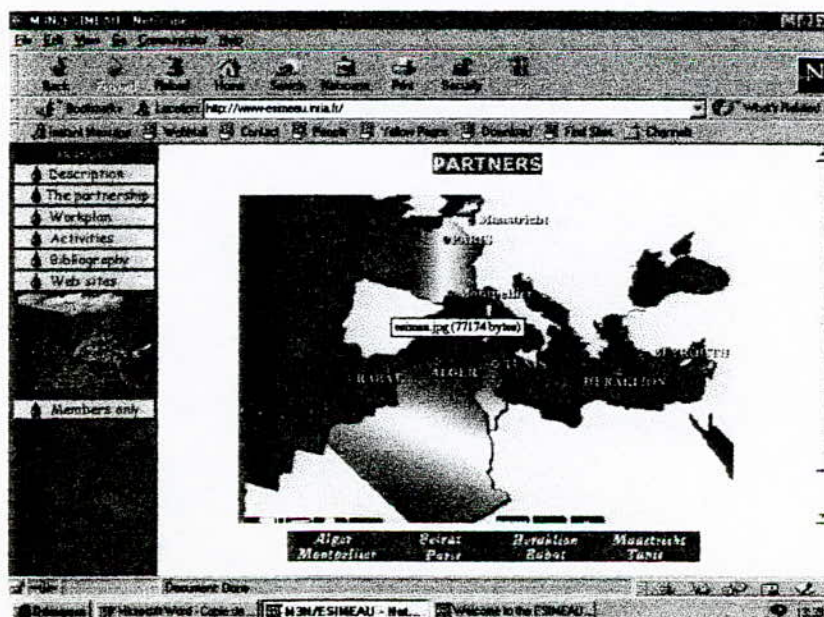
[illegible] - Netscape

File Edit View Go Communicator Help

Back Forward Reload Home Search Netscape Print Security

Bookmarks Location: http://www.esimeau.inria.fr/ What's Related

Instant Message WebMail Contact People Yellow Pages Download Find Sites Channels

Description
The partnership
Workplan
Activities
Bibliography
Web sites

Members only

PARTNERS

Maastricht
PARIS
Montpellier
wmss.jpg (77174 bytes)
BEYROUTH
RABAT
ALGER
TUNIS
HERAKLION

| Alger | Beirut | Heraklion | Maastricht |
|---|---|---|---|
| Montpellier | Paris | Rabat | Tunis |

Document: Done

Démarrer | Microsoft Word - Copie de ... | M3N/ESIMEAU - Net... | Welcome to the ESIMEAU ...